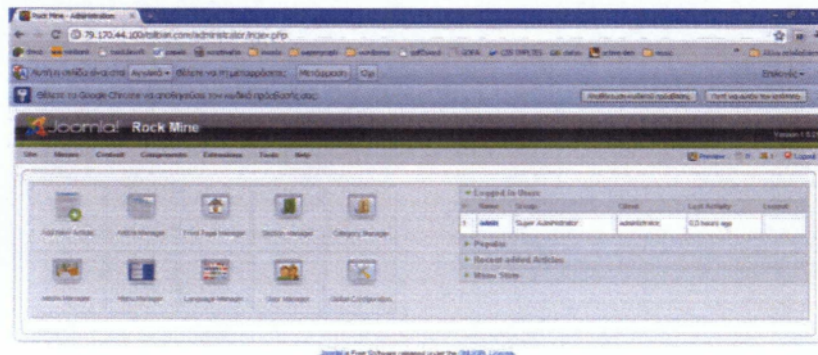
Rock Mine - Administration

79.170.44.100/.../administrator/index.php

Joomla! Rock Mine

Site Menus Content Components Extensions Tools Help

Preview Logout

Add New Article Article Manager Front Page Manager Section Manager Category Manager

Media Manager Menu Manager Language Manager User Manager Global Configuration

Logged in Users

| # | Name | Group | Client | Last Activity | Logout |
|---|---|---|---|---|---|
| 1 | admin | Super Administrator | administrator | 0.0 hours ago | |

Popular

Recent added Articles

Menu Stats

Joomla! is Free Software released under the GNU/GPL License.